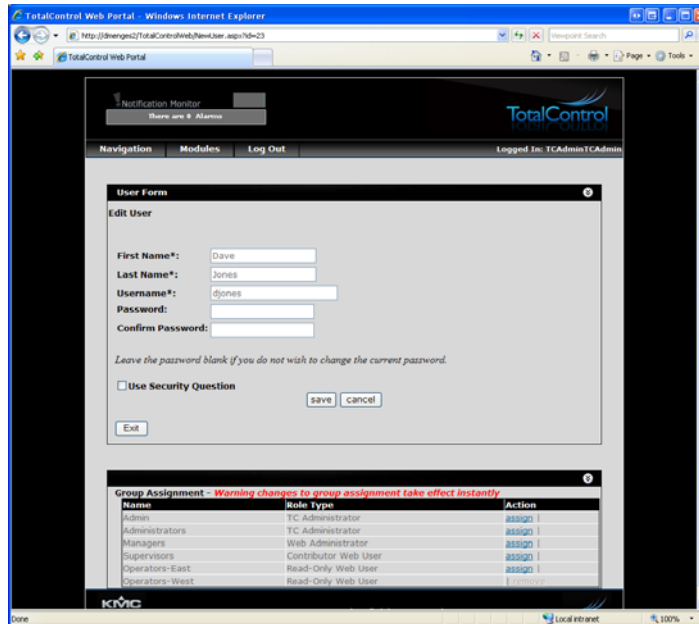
TotalControl Web Portal - Windows Internet Explorer

http://dmenges2/TotalControlWeb/NewUser.aspx?id=23

Viewpoint Search

TotalControl Web Portal

Page · Tools ·

Notification Monitor
There are 0 Alarms

TotalControl

Navigation Modules Log Out Logged In: TCAdminTCAdmin

User Form

Edit User

First Name*: Dave
Last Name*: Jones
Username*: djones
Password:
Confirm Password:

Leave the password blank if you do not wish to change the current password.

Use Security Question

save cancel

Exit

Group Assignment - Warning changes to group assignment take effect instantly

| Name | Role Type | Action |
|---|---|---|
| Admin | TC Administrator | assign \| |
| Administrators | TC Administrator | assign \| |
| Managers | Web Administrator | assign \| |
| Supervisors | Contributor Web User | assign \| |
| Operators-East | Read-Only Web User | assign \| |
| Operators-West | Read-Only Web User | \| remove |

KMC

Done

Local intranet

100%